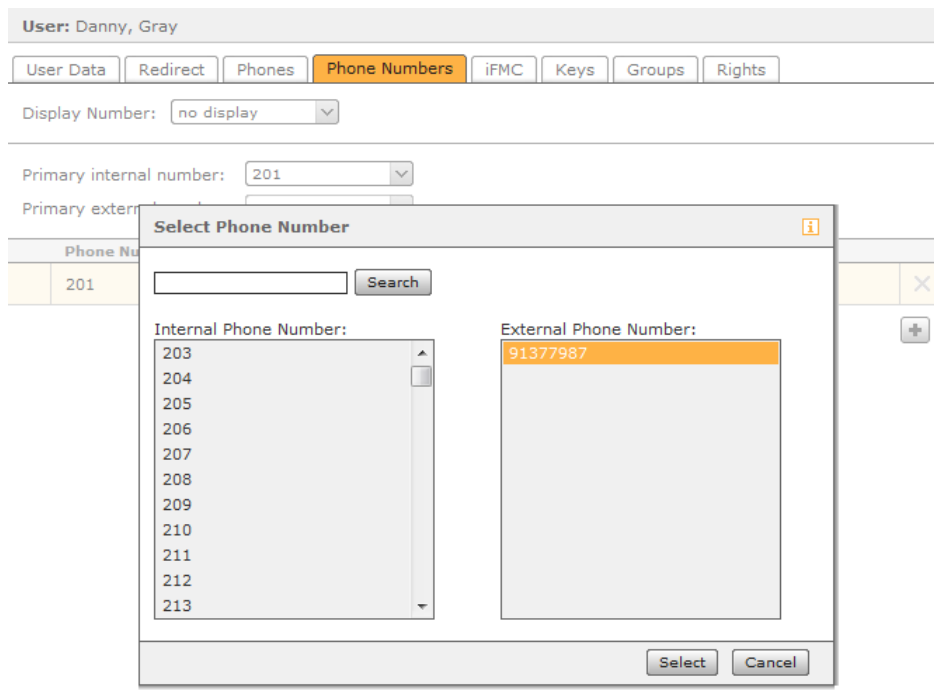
User: Danny, Gray

User Data | Redirect | Phones | Phone Numbers | iFMC | Keys | Groups | Rights

Display Number: no display

Primary internal number: 201

Primary extern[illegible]

Phone Nu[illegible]

201

Select Phone Number

Search

Internal Phone Number:

203
204
205
206
207
208
209
210
211
212
213

External Phone Number:

91377987

Select Cancel